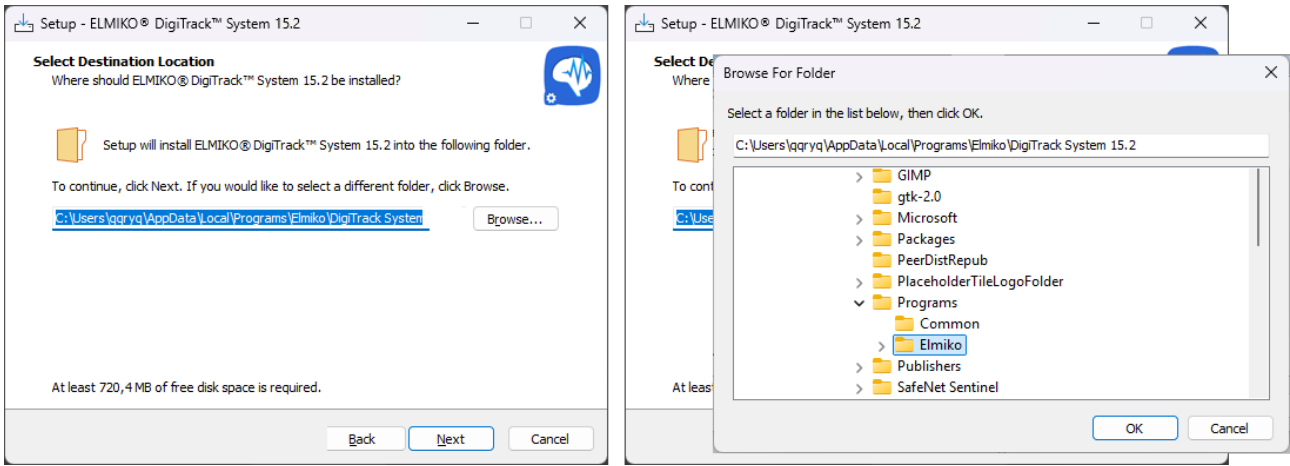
Setup - ELMIKO® DigiTrack™ System 15.2

Select Destination Location
Where should ELMIKO® DigiTrack™ System 15.2 be installed?

Setup will install ELMIKO® DigiTrack™ System 15.2 into the following folder.

To continue, click Next. If you would like to select a different folder, click Browse.

C:\Users\gqryq\AppData\Local\Programs\Elmiko\DigiTrack System

Browse...

At least 720,4 MB of free disk space is required.

Back
Next
Cancel

Setup - ELMIKO® DigiTrack™ System 15.2

Select De
Where

To conti

C:\Use

At least

Browse For Folder

Select a folder in the list below, then click OK.

C:\Users\gqryq\AppData\Local\Programs\Elmiko\DigiTrack System 15.2

GIMP
gtk-2.0
Microsoft
Packages
PeerDistRepub
PlaceholderTileLogoFolder
Programs
Common
Elmiko
Publishers
SafeNet Sentinel

OK
Cancel